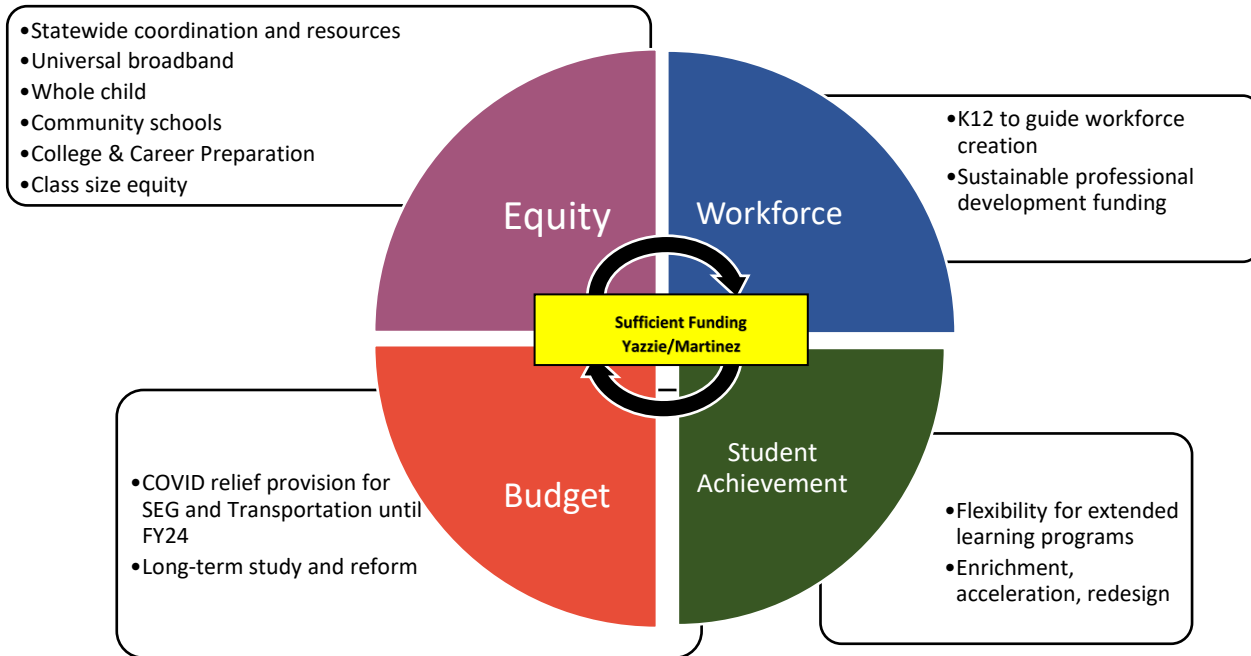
•Statewide coordination and resources
•Universal broadband
•Whole child
•Community schools
•College & Career Preparation
•Class size equity

Equity

Workforce

•K12 to guide workforce creation
•Sustainable professional development funding

Sufficient Funding
Yazzie/Martinez

•COVID relief provision for SEG and Transportation until FY24
•Long-term study and reform

Budget

Student Achievement

•Flexibility for extended learning programs
•Enrichment, acceleration, redesign